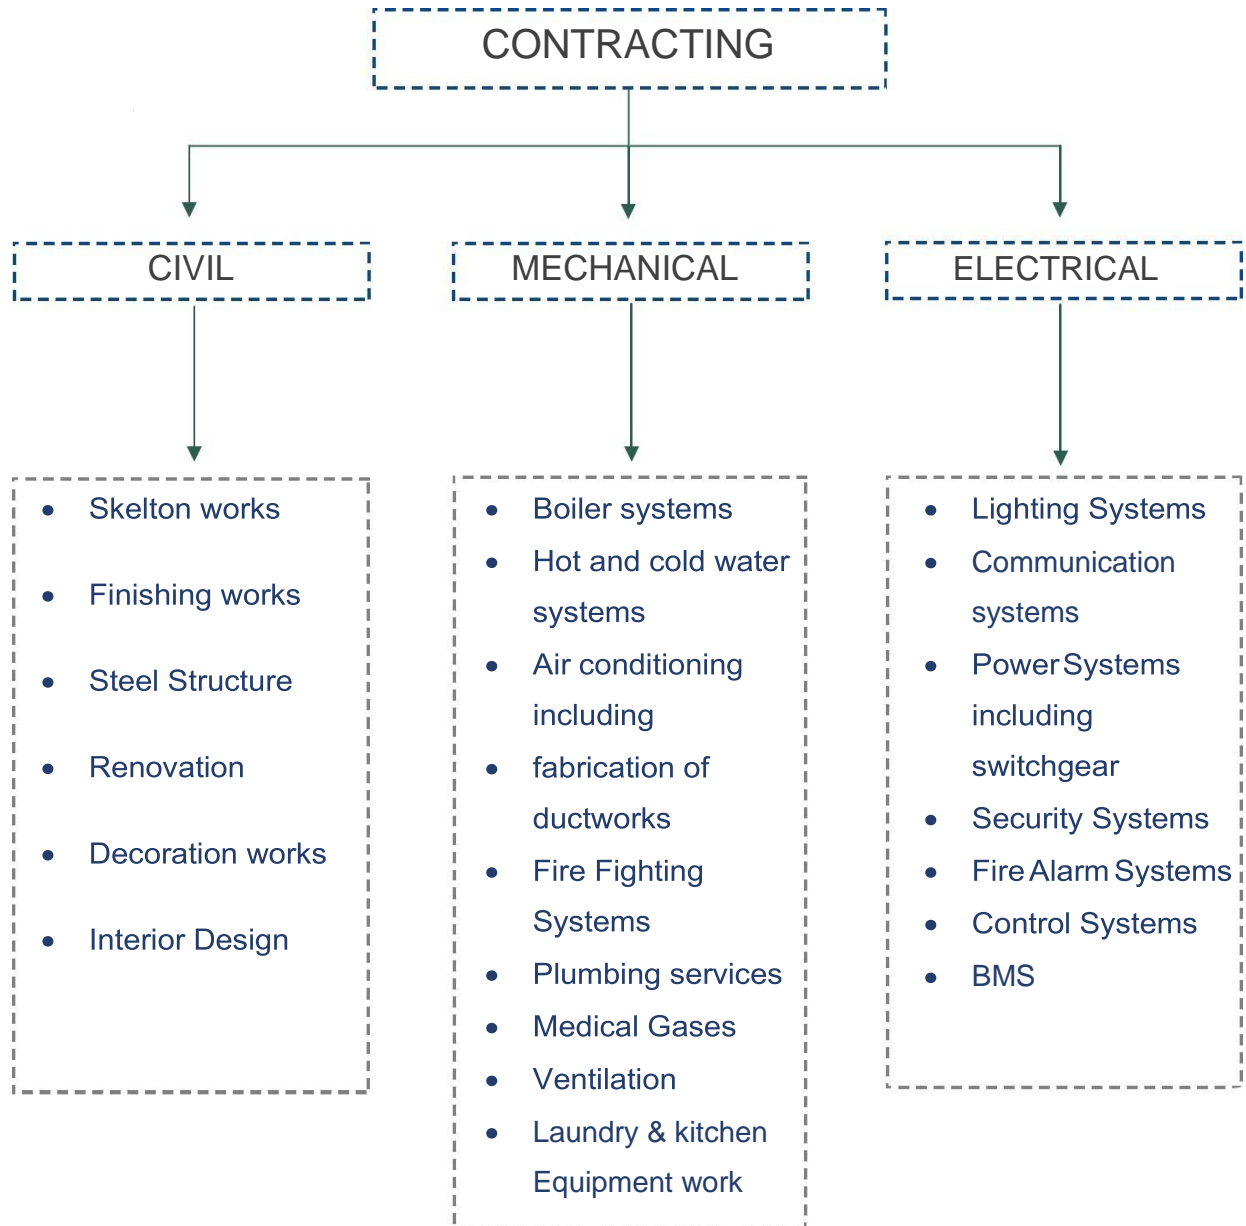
CONTRACTING

CIVIL

- Skelton works
- Finishing works
- Steel Structure
- Renovation
- Decoration works
- Interior Design

MECHANICAL

- Boiler systems
- Hot and cold water systems
- Air conditioning including
- fabrication of ductworks
- Fire Fighting Systems
- Plumbing services
- Medical Gases
- Ventilation
- Laundry & kitchen Equipment work

ELECTRICAL

- Lighting Systems
- Communication systems
- Power Systems including switchgear
- Security Systems
- Fire Alarm Systems
- Control Systems
- BMS